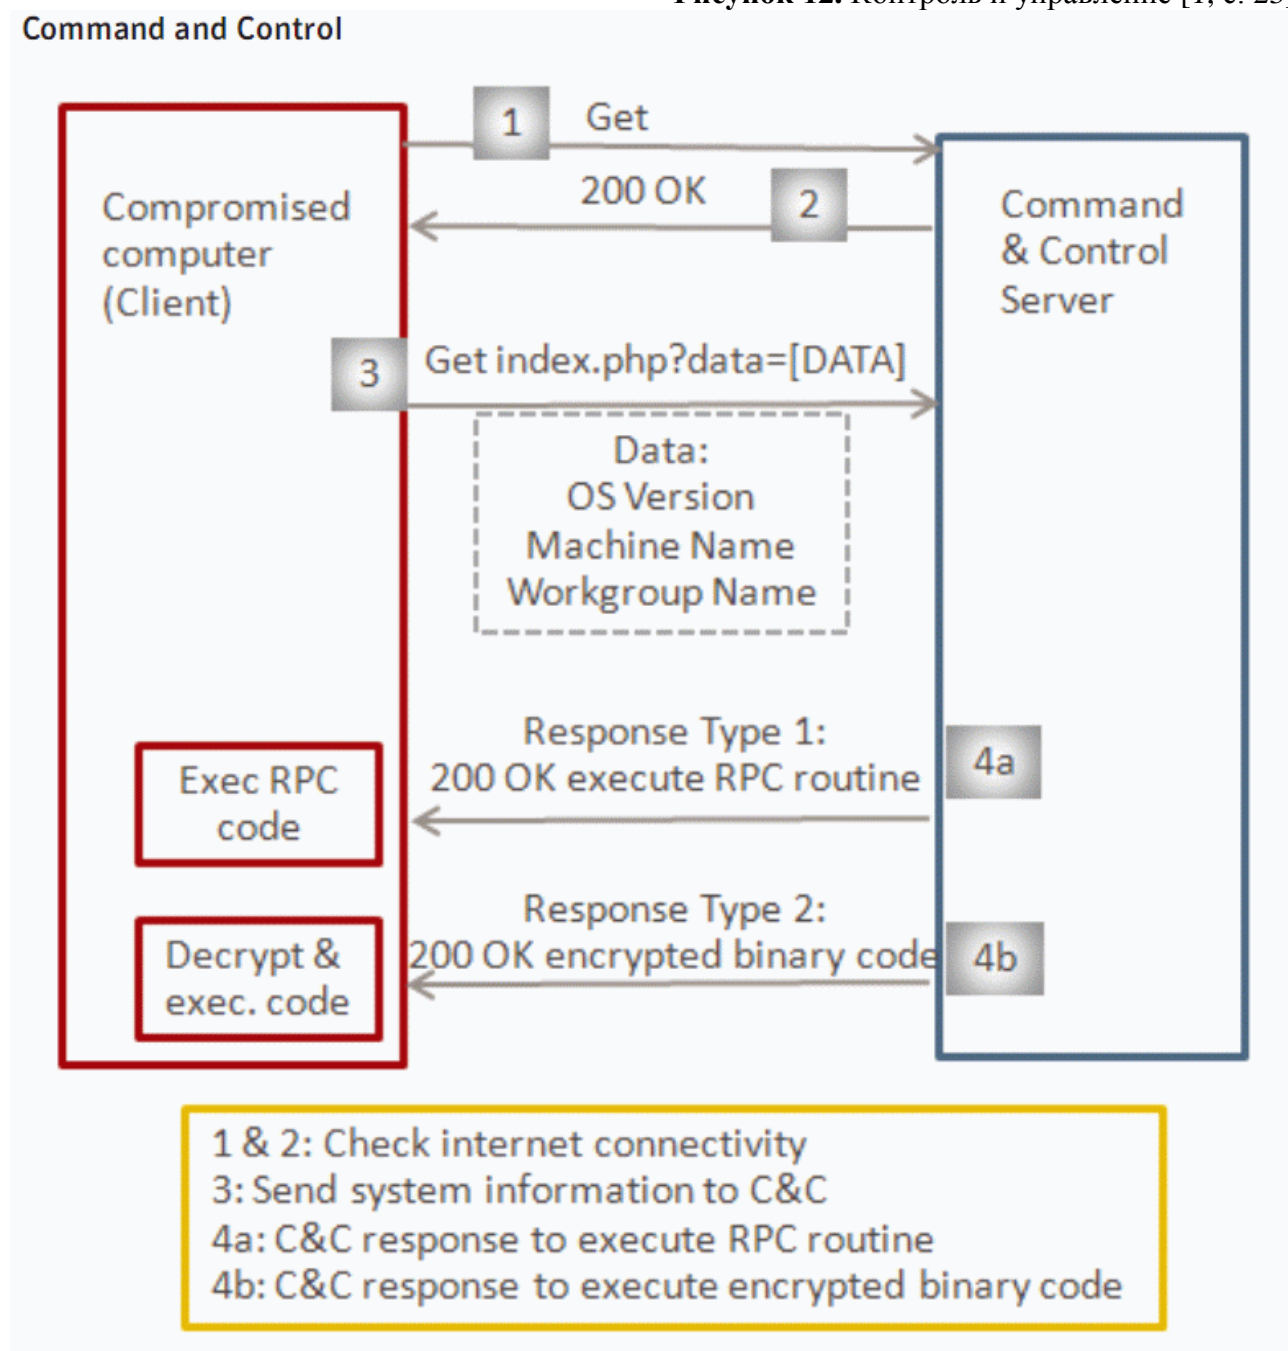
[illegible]

Command and Control

Compromised computer (Client)

1 Get

200 OK 2

Command & Control Server

3 Get index.php?data=[DATA]

Data:
OS Version
Machine Name
Workgroup Name

Exec RPC code

Response Type 1:
200 OK execute RPC routine

4a

Decrypt & exec. code

Response Type 2:
200 OK encrypted binary code

4b

1 & 2: Check internet connectivity
3: Send system information to C&C
4a: C&C response to execute RPC routine
4b: C&C response to execute encrypted binary code